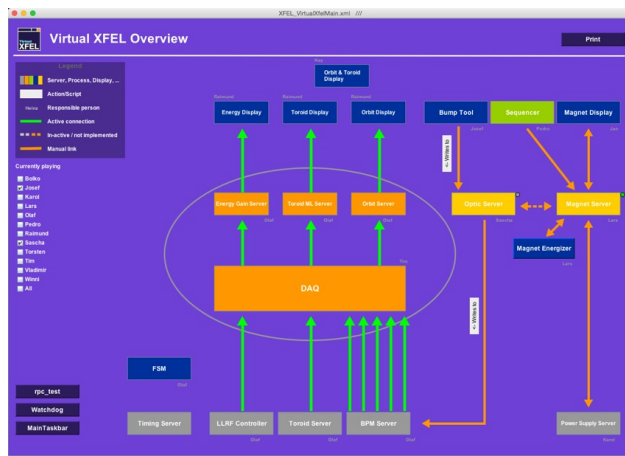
XFEL_VirtualXfelMain.xml ///

Virtual XFEL

Virtual XFEL Overview

Print

Legend

Server, Process, Display, ...

Action/Script

Heinz Responsible person

Active connection

In-active / not implemented

Manual link

Currently playing

Bolko
Josef
Karol
Lars
Olaf
Pedro
Raimund
Sascha
Torsten
Tim
Vladimir
Winni
All

Ray

Orbit & Toroid Display

Raimund

Energy Display

Raimund

Toroid Display

Raimund

Orbit Display

Bump Tool

Josef

Sequencer

Pedro

Magnet Display

Lars

<- Writes to

Energy Gain Server

Olaf

Toroid ML Server

Olaf

Orbit Server

Optic Server

Sascha

Magnet Server

Lars

Magnet Energizer

Lars

DAQ

Tim

<- Writes to

FSM

Olaf

rpc_test

Watchdog

MainTaskbar

Timing Server

LLRF Controller

Olaf

Toroid Server

Olaf

BPM Server

Olaf

Power Supply Server

Bernd